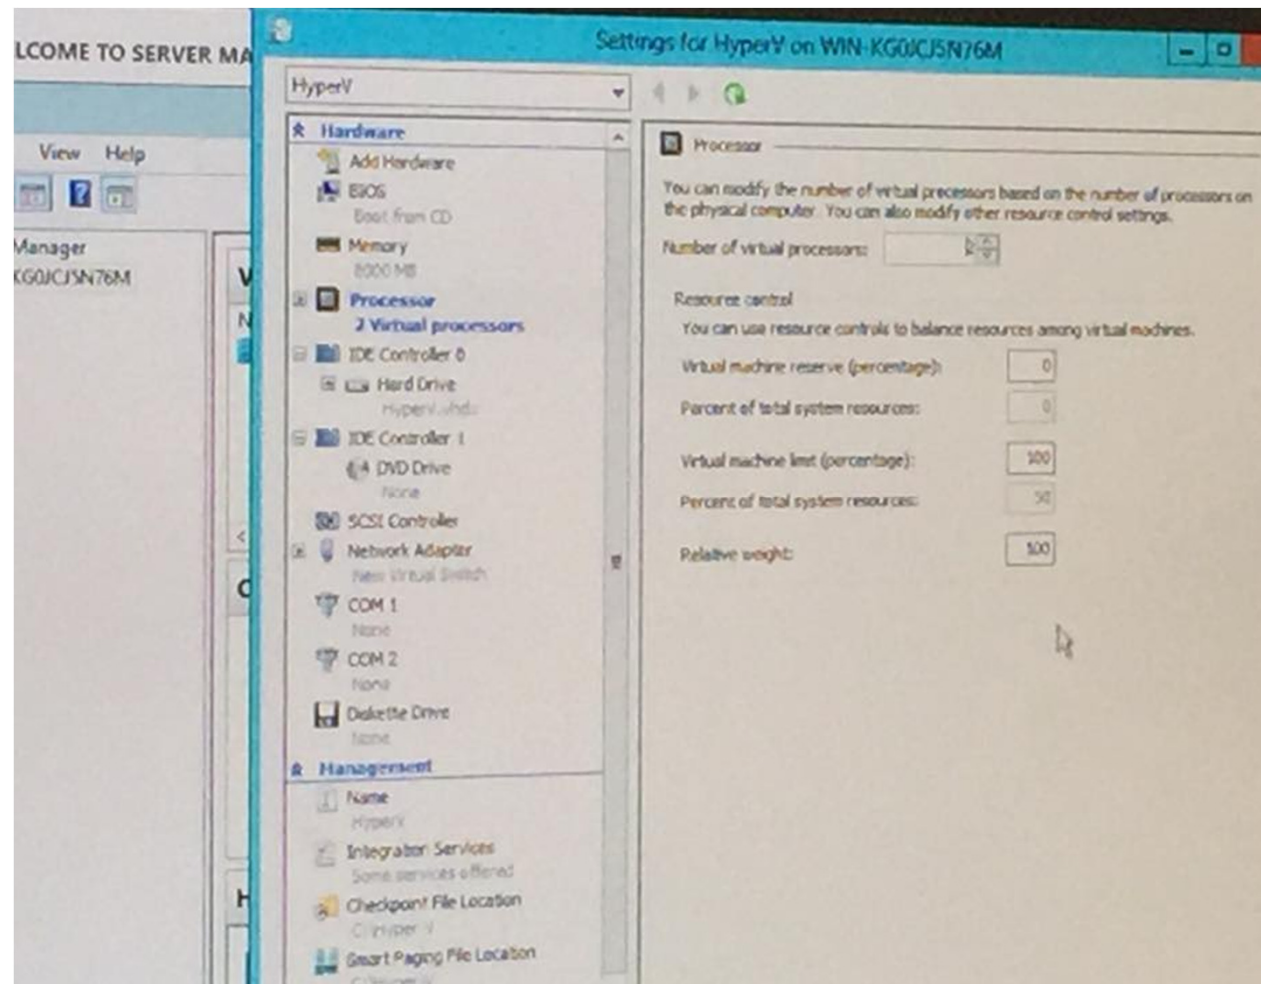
LCOME TO SERVER MA

View Help

Manager
KG0JCJSN76M

V
N
C
H

Settings for HyperV on WIN-KG0JCJSN76M

HyperV

Hardware
Add Hardware
BIOS
Boot from CD
Memory
8000 MB
Processor
2 Virtual processors
IDE Controller 0
Hard Drive
HyperV.vhdx
IDE Controller 1
DVD Drive
None
SCSI Controller
Network Adapter
New Virtual Switch
COM 1
None
COM 2
None
Diskette Drive
None
Management
Name
HyperV
Integration Services
Some services offered
Checkpoint File Location
C:\Hyper-V
Smart Paging File Location
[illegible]

Processor

You can modify the number of virtual processors based on the number of processors on the physical computer. You can also modify other resource control settings.

Number of virtual processors: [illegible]

Resource control
You can use resource controls to balance resources among virtual machines.

Virtual machine reserve (percentage): 0

Percent of total system resources: 0

Virtual machine limit (percentage): 100

Percent of total system resources: 50

Relative weight: 100